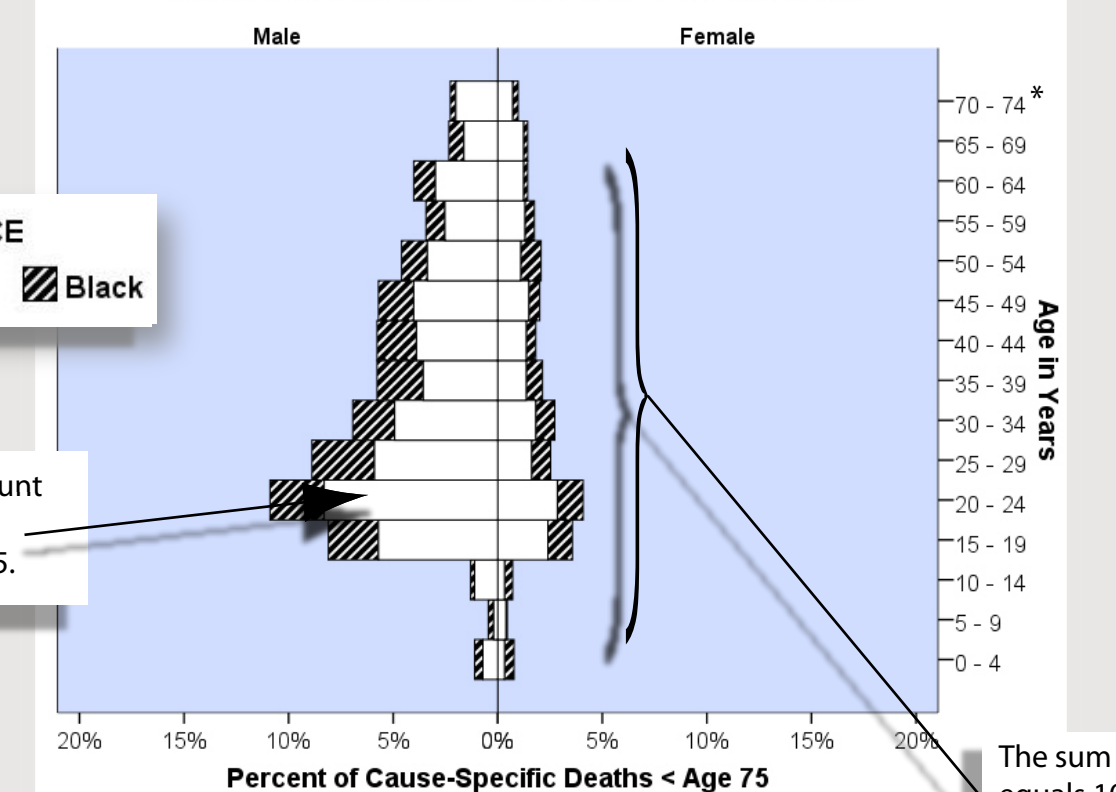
Male

Female

70 - 74 *
65 - 69
60 - 64
55 - 59
50 - 54
45 - 49
40 - 44
35 - 39
30 - 34
25 - 29
20 - 24
15 - 19
10 - 14
5 - 9
0 - 4

Age in Years

CE

Black

unt

5.

20% 15% 10% 5% 0% 5% 10% 15% 20%

Percent of Cause-Specific Deaths < Age 75

The sum
equals 10